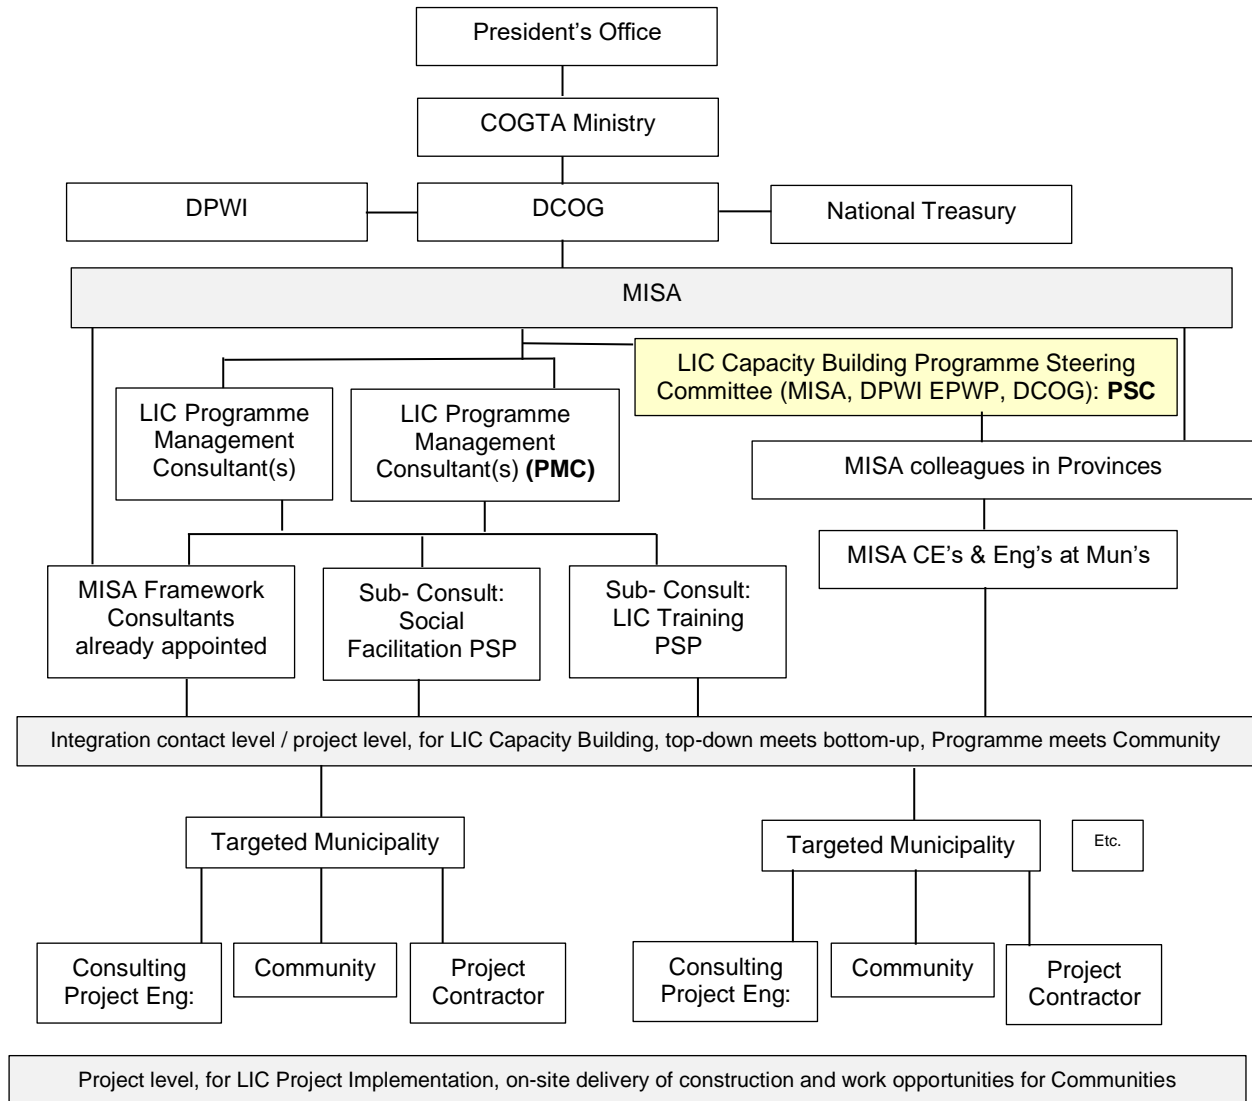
President’s Office

COGTA Ministry

DPWI

DCOG

National Treasury

MISA

LIC Capacity Building Programme Steering Committee (MISA, DPWI EPWP, DCOG): **PSC**

LIC Programme Management Consultant(s)

LIC Programme Management Consultant(s) **(PMC)**

MISA colleagues in Provinces

MISA CE’s & Eng’s at Mun’s

MISA Framework Consultants already appointed

Sub- Consult: Social Facilitation PSP

Sub- Consult: LIC Training PSP

Integration contact level / project level, for LIC Capacity Building, top-down meets bottom-up, Programme meets Community

Targeted Municipality

Targeted Municipality

Etc.

Consulting Project Eng:

Community

Project Contractor

Consulting Project Eng:

Community

Project Contractor

Project level, for LIC Project Implementation, on-site delivery of construction and work opportunities for Communities